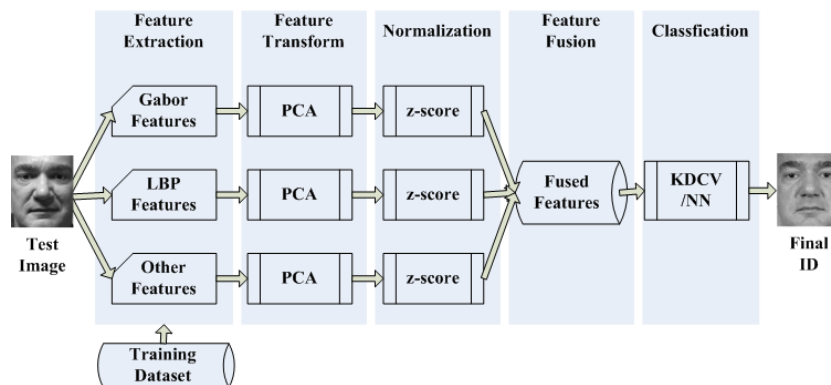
Feature Extraction

Feature Transform

Normalization

Feature Fusion

Classfication

Gabor Features

PCA

z-score

LBP Features

PCA

z-score

Other Features

PCA

z-score

Fused Features

KDCV /NN

Test Image

Final ID

Training Dataset